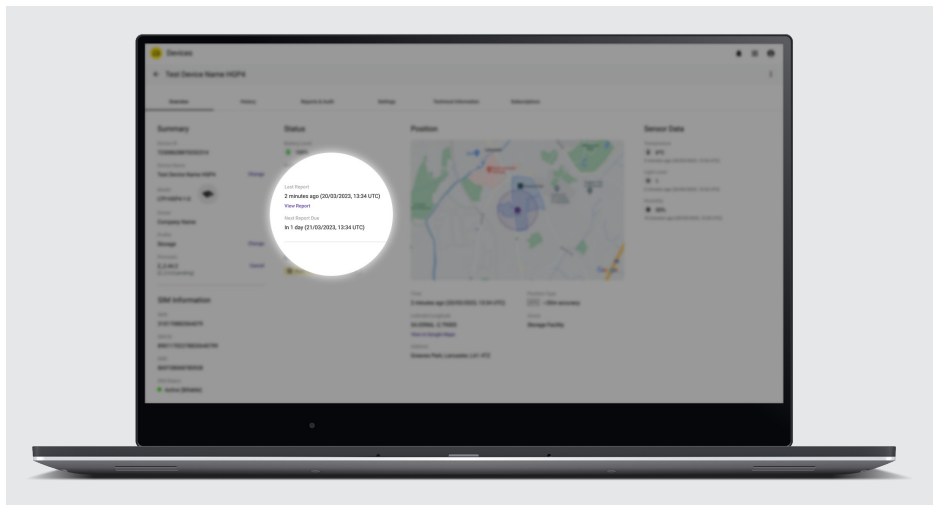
Devices

Test Device Name HGPX

Overview

Summary

Status

Position

Sensor Data

SIM Information

Last Report
3 minutes ago (20/03/2023, 13:34 UTC)
View Report

Next Report Due
In 1 day (21/03/2023, 13:34 UTC)